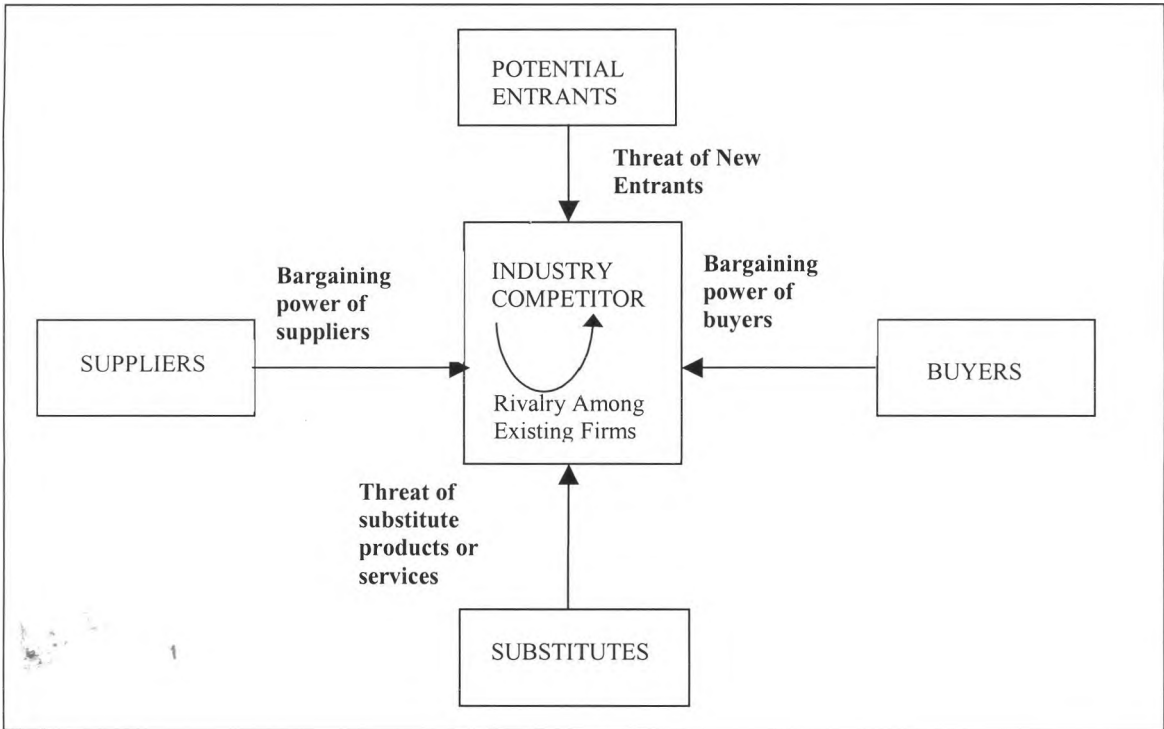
POTENTIAL ENTRANTS

Threat of New Entrants

Bargaining power of suppliers

INDUSTRY COMPETITOR

Rivalry Among Existing Firms

Bargaining power of buyers

SUPPLIERS

BUYERS

Threat of substitute products or services

SUBSTITUTES